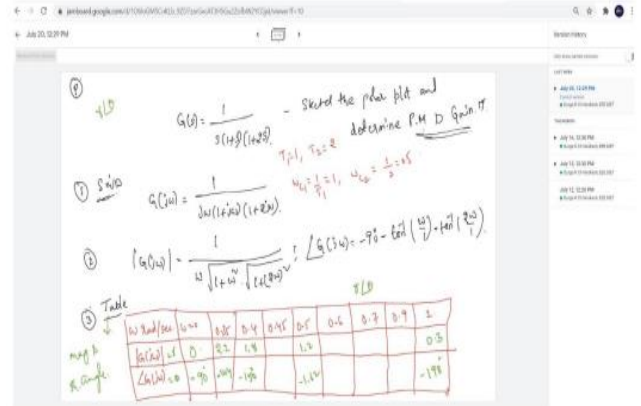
July 20, 12:29 PM

Version history

④

PLD

$G(s) = \frac{1}{s(1+s)(1+2s)}$ - Sketch the polar plot and determine P.M & Gain M

$T_1 = 1, T_2 = 2$  $\omega_{c1} = \frac{1}{T_1} = 1, \omega_{c2} = \frac{1}{2} = 0.5$

① $s = j\omega$  $G(j\omega) = \frac{1}{j\omega(1+j\omega)(1+2j\omega)}$

② $|G(j\omega)| = \frac{1}{\omega\sqrt{1+\omega^2}\sqrt{1+(2\omega)^2}}$ ; $\angle G(j\omega) = -90° - \tan^{-1}\left(\frac{\omega}{1}\right) - \tan^{-1}\left(\frac{2\omega}{1}\right)$

PLD

③ Table

| ω Rad/sec | ω=0 | 0.35 | 0.4 | 0.45 | 0.5 | 0.6 | 0.7 | 0.9 | 1 |
|---|---|---|---|---|---|---|---|---|---|
| \|G(jω)\| = ∞ | 0 | 2.2 | 1.8 | | 1.2 | | | | 0.3 |
| ∠G(jω) = 0 | -90° | -146° | -150° | | -162° | | | | -198° |

mag &
R angle